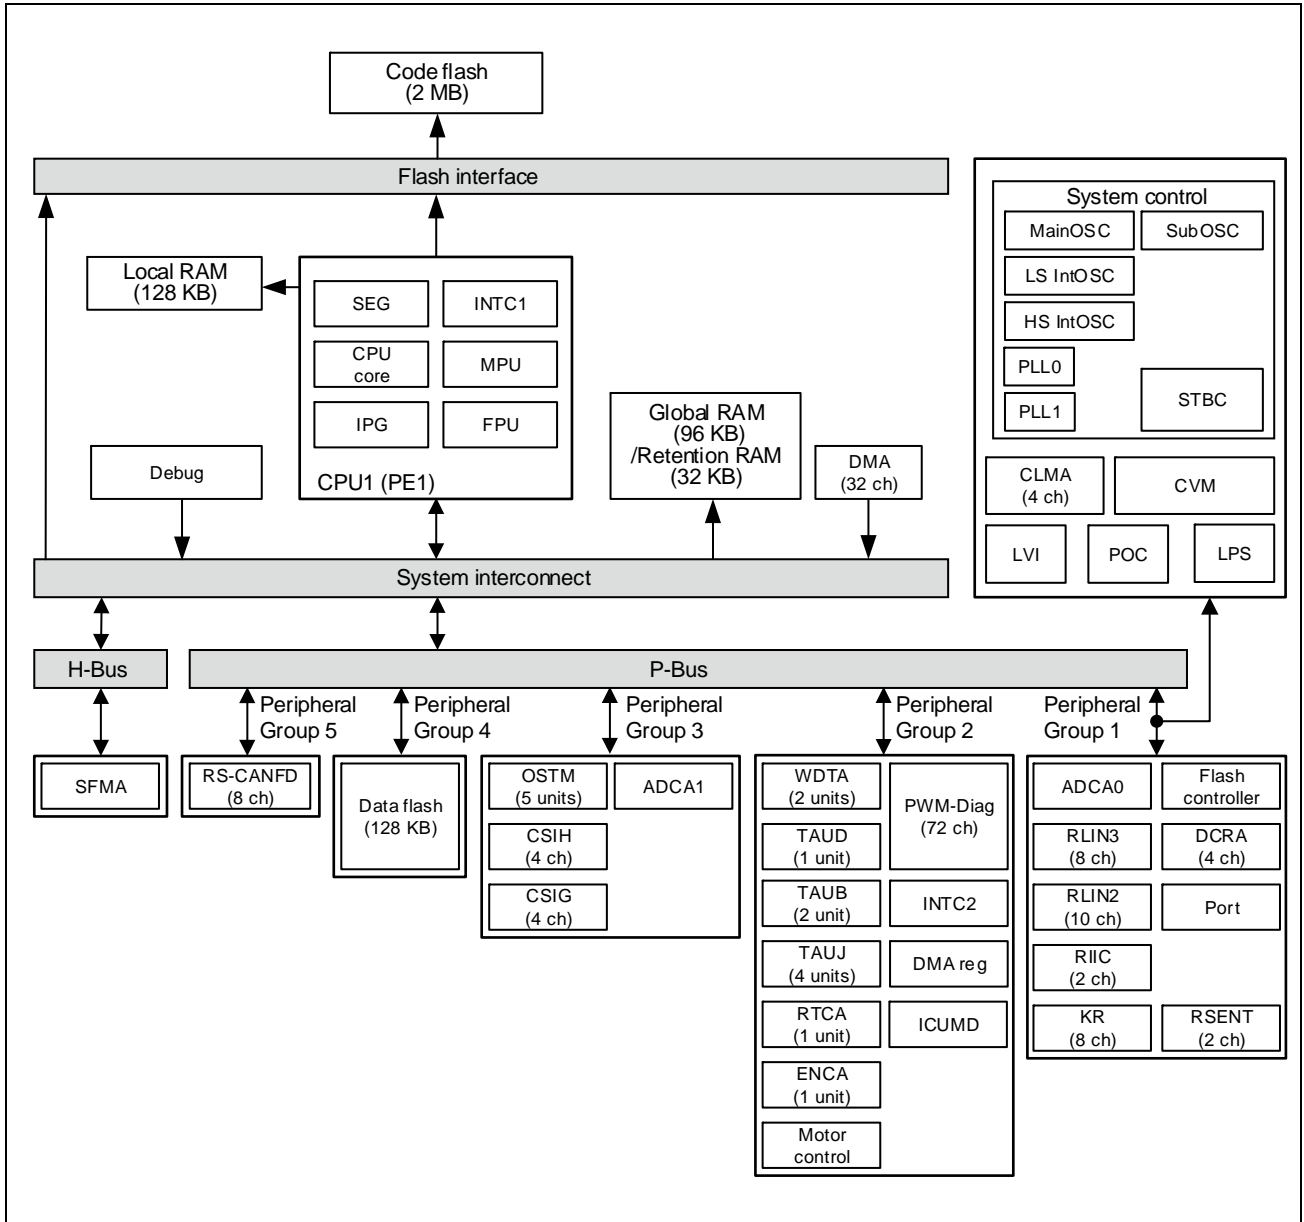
Code flash
(2 MB)

Flash interface

Local RAM
(128 KB)

SEG
INTC1
CPU core
MPU
IPG
FPU
CPU1 (PE1)

Global RAM
(96 KB)
/Retention RAM
(32 KB)

Debug

DMA
(32 ch)

System control
MainOSC
SubOSC
LS IntOSC
HS IntOSC
PLL0
PLL1
STBC

CLMA
(4 ch)
CVM
LVI
POC
LPS

System interconnect

H-Bus

P-Bus

Peripheral Group 5
Peripheral Group 4
Peripheral Group 3
Peripheral Group 2
Peripheral Group 1

SFMA

RS-CANFD
(8 ch)

Data flash
(128 KB)

OSTM
(5 units)
ADCA1
CSIH
(4 ch)
CSIG
(4 ch)

WDTA
(2 units)
PWM-Diag
(72 ch)
TAUD
(1 unit)
TAUB
(2 unit)
INTC2
TAUJ
(4 units)
DMA reg
RTCA
(1 unit)
ICUMD
ENCA
(1 unit)
Motor control

ADCA0
Flash controller
RLIN3
(8 ch)
DCRA
(4 ch)
RLIN2
(10 ch)
Port
RIIC
(2 ch)
KR
(8 ch)
RSENT
(2 ch)